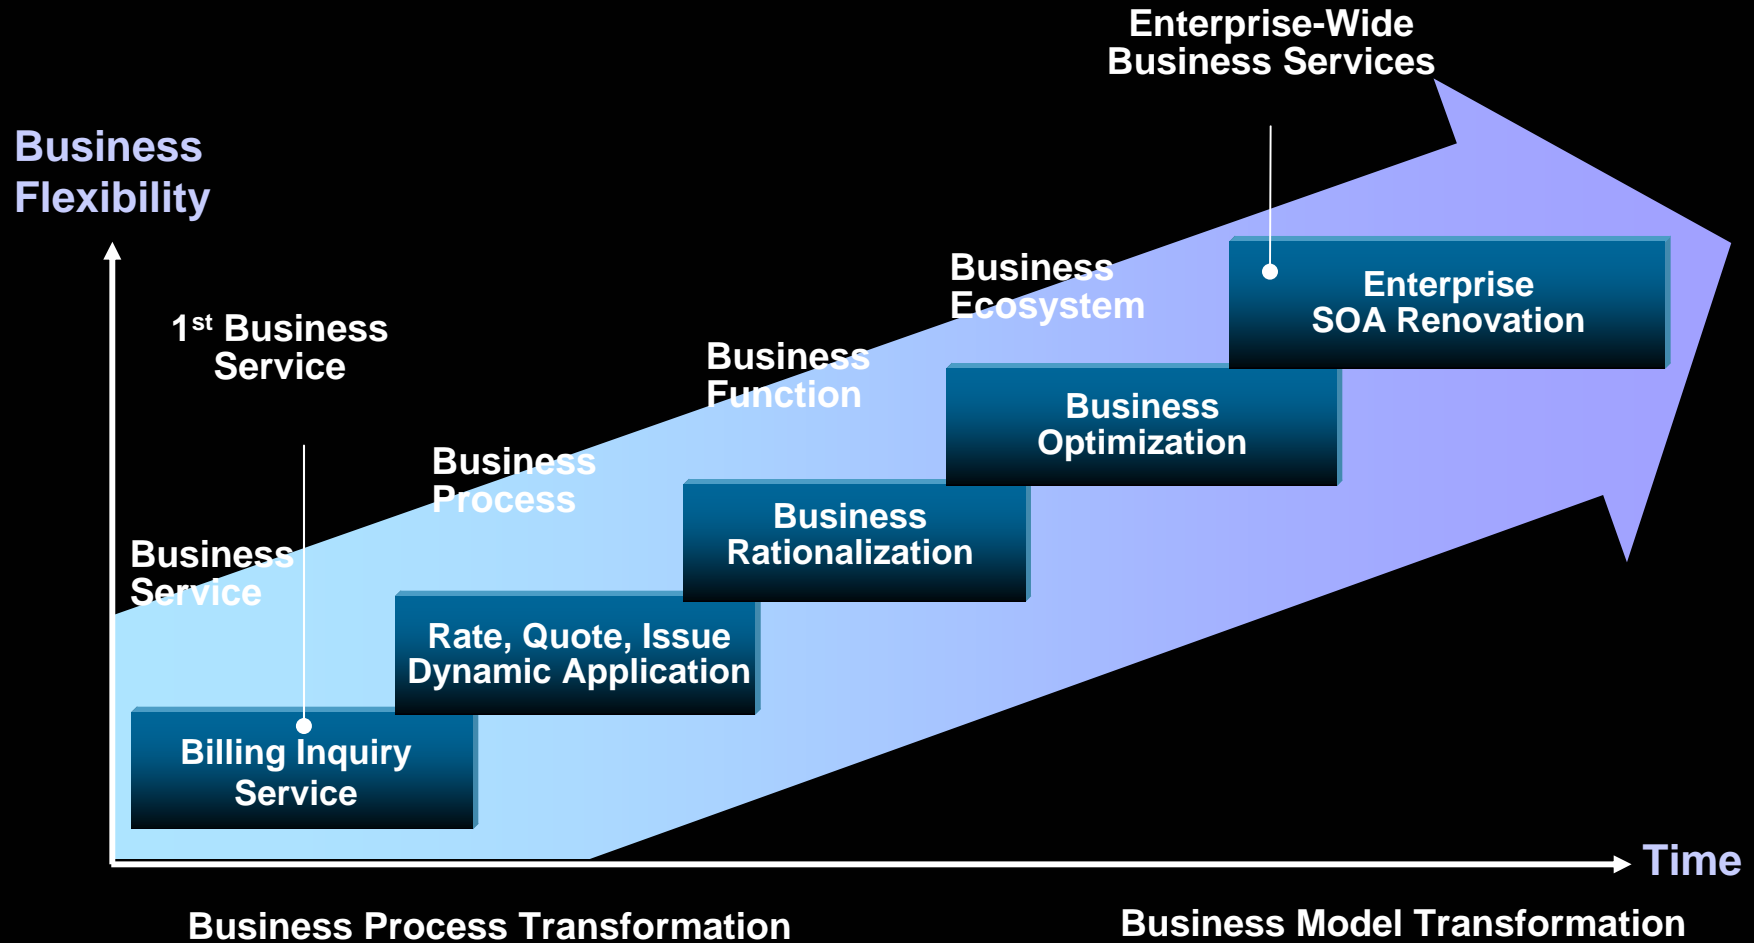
Enterprise-Wide
Business Services

Business
Flexibility

1$^{st}$ Business
Service

Business
Ecosystem

Enterprise
SOA Renovation

Business
Function

Business
Optimization

Business
Process

Business
Rationalization

Business
Service

Rate, Quote, Issue
Dynamic Application

Billing Inquiry
Service

Time

Business Process Transformation

Business Model Transformation